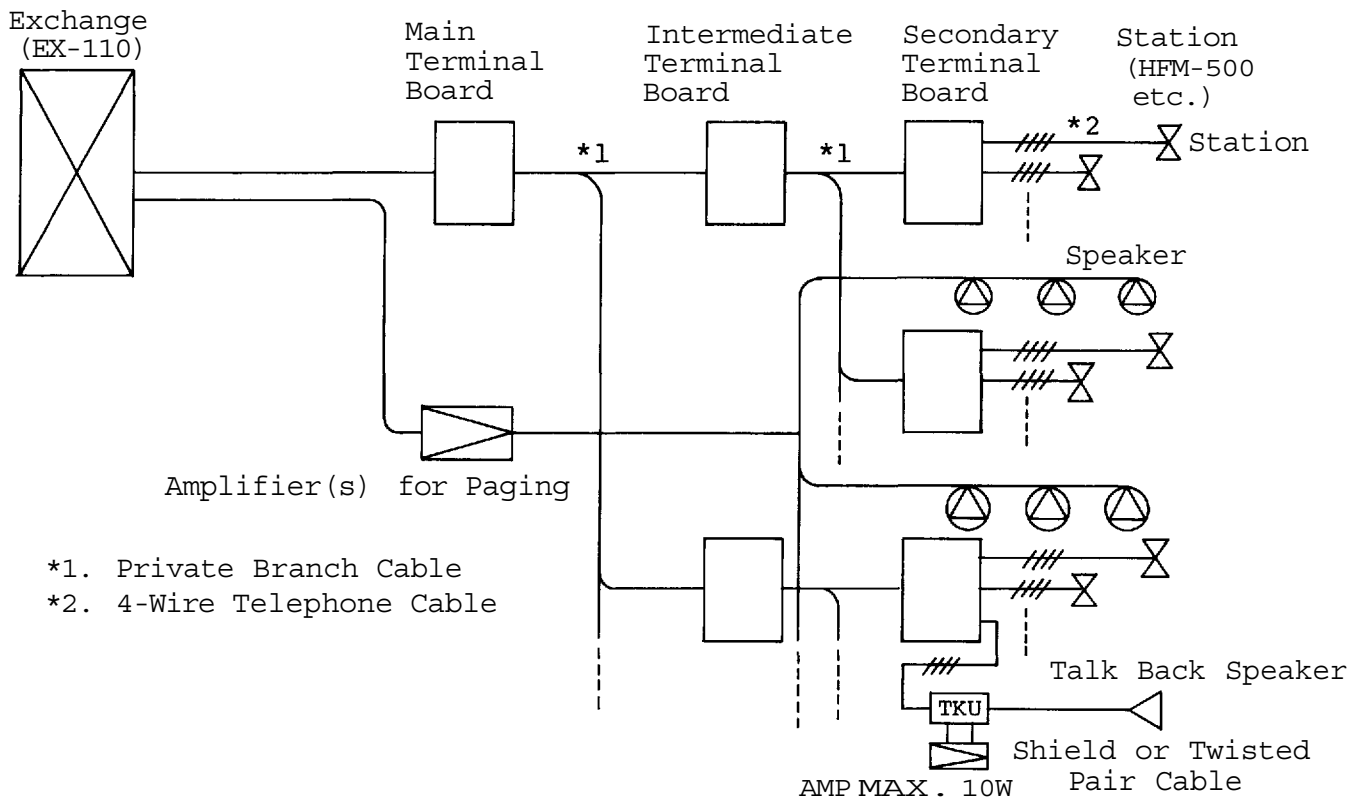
Exchange
(EX-110)

Main
Terminal
Board

Intermediate
Terminal
Board

Secondary
Terminal
Board

Station
(HFM-500
etc.)

*1

*1

*2

Station

Speaker

Amplifier(s) for Paging

*1. Private Branch Cable
*2. 4-Wire Telephone Cable

TKU

Talk Back Speaker

Shield or Twisted
Pair Cable

AMP MAX. 10W